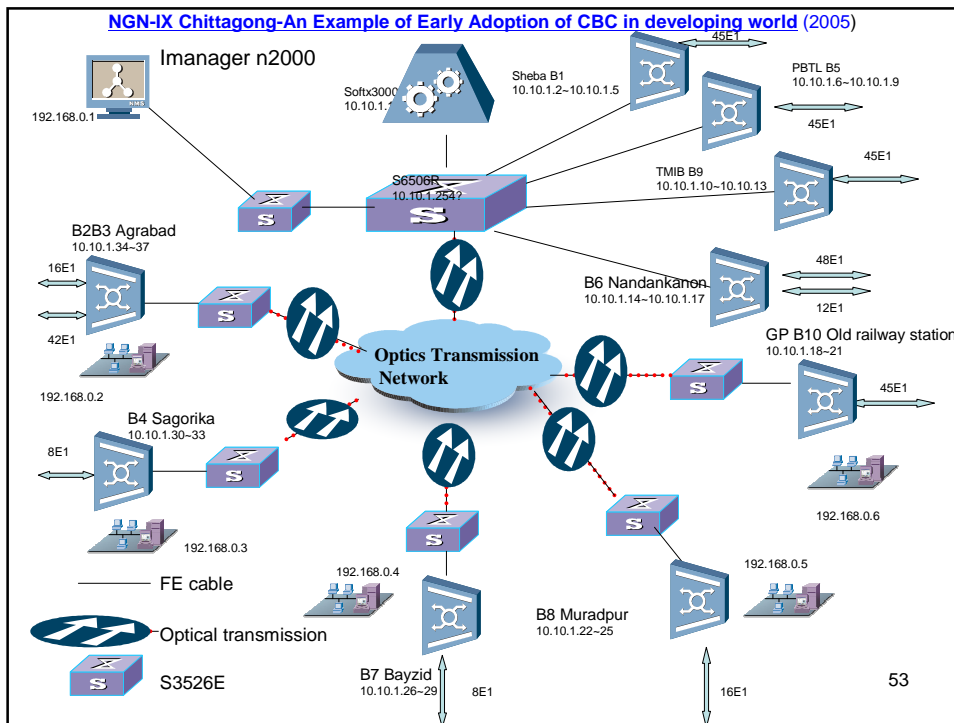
NGN-IX Chittagong-An Example of Early Adoption of CBC in developing world (2005)

Imanager n2000

NMS

192.168.0.1

Softx3000
10.10.1.1

Sheba B1
10.10.1.2~10.10.1.5

45E1

PBTL B5
10.10.1.6~10.10.1.9

45E1

TMIB B9
10.10.1.10~10.10.13

45E1

S6506R
10.10.1.254?

S

S

B2B3 Agrabad
10.10.1.34~37

16E1

42E1

S

192.168.0.2

B6 Nandankanon
10.10.1.14~10.10.1.17

48E1

12E1

Optics Transmission Network

GP B10 Old railway station
10.10.1.18~21

S

45E1

B4 Sagorika
10.10.1.30~33

8E1

S

192.168.0.3

192.168.0.6

S

S

192.168.0.4

192.168.0.5

FE cable

Optical transmission

S

S3526E

B8 Muradpur
10.10.1.22~25

B7 Bayzid
10.10.1.26~29

8E1

16E1

53